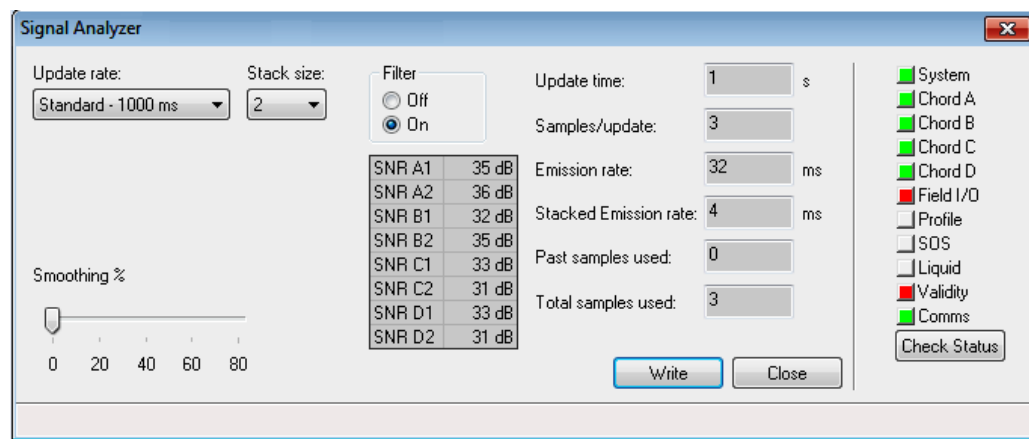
Signal Analyzer

Update rate:
Standard - 1000 ms

Stack size:
2

Filter
Off
On

| SNR A1 | 35 dB |
|---|---|
| SNR A2 | 36 dB |
| SNR B1 | 32 dB |
| SNR B2 | 35 dB |
| SNR C1 | 33 dB |
| SNR C2 | 31 dB |
| SNR D1 | 33 dB |
| SNR D2 | 31 dB |

Smoothing %

0 20 40 60 80

Update time: 1 s
Samples/update: 3
Emission rate: 32 ms
Stacked Emission rate: 4 ms
Past samples used: 0
Total samples used: 3

Write
Close

System
Chord A
Chord B
Chord C
Chord D
Field I/O
Profile
SOS
Liquid
Validity
Comms
Check Status